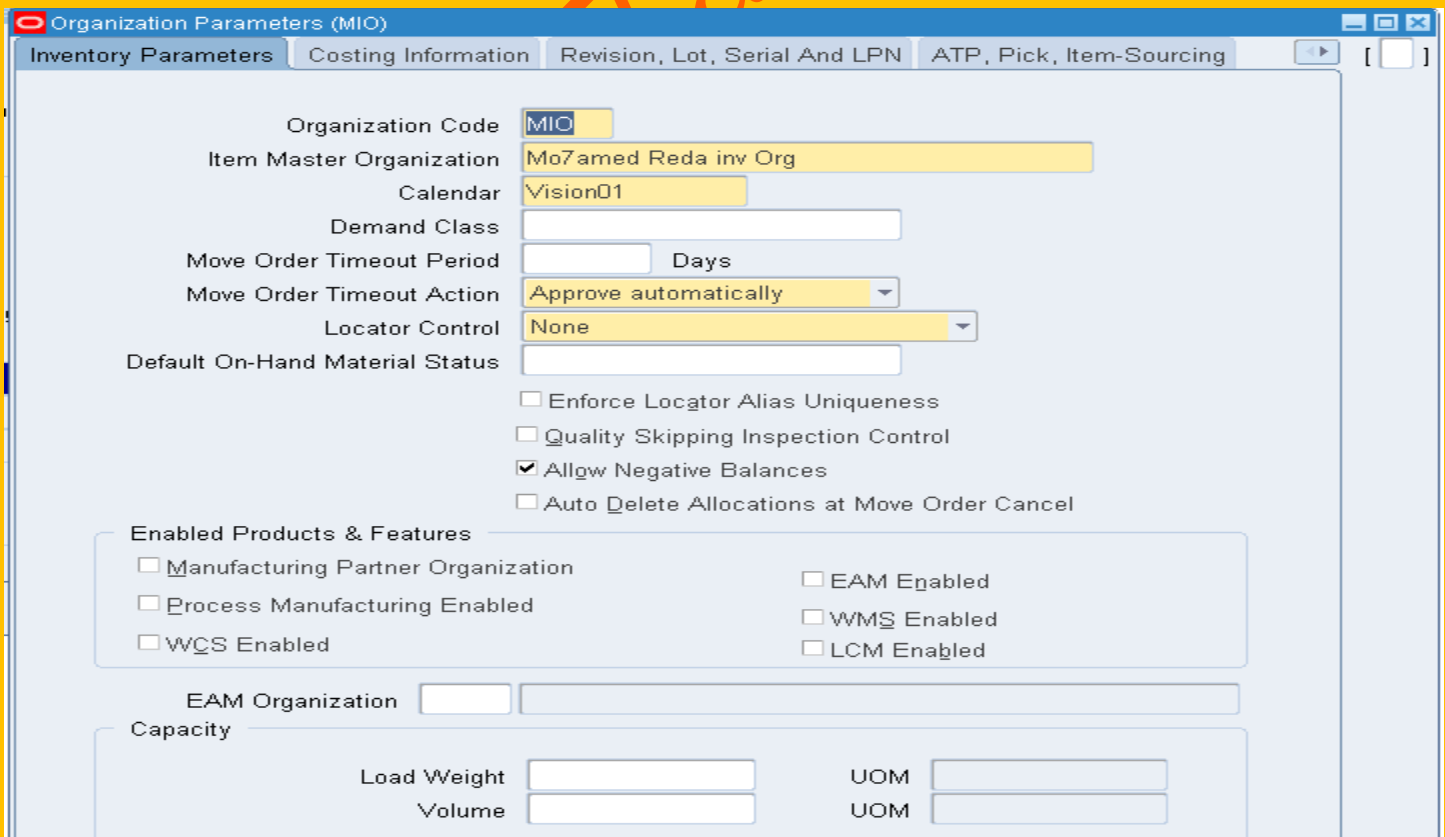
Organization Parameters (MIO)

Inventory Parameters | Costing Information | Revision, Lot, Serial And LPN | ATP, Pick, Item-Sourcing

Organization Code MIO
Item Master Organization Mo7amed Reda inv Org
Calendar Vision01
Demand Class
Move Order Timeout Period Days
Move Order Timeout Action Approve automatically
Locator Control None
Default On-Hand Material Status

☐ Enforce Locator Alias Uniqueness
☐ Quality Skipping Inspection Control
☑ Allow Negative Balances
☐ Auto Delete Allocations at Move Order Cancel

Enabled Products & Features
☐ Manufacturing Partner Organization
☐ EAM Enabled
☐ Process Manufacturing Enabled
☐ WMS Enabled
☐ WCS Enabled
☐ LCM Enabled

EAM Organization

Capacity
Load Weight UOM
Volume UOM